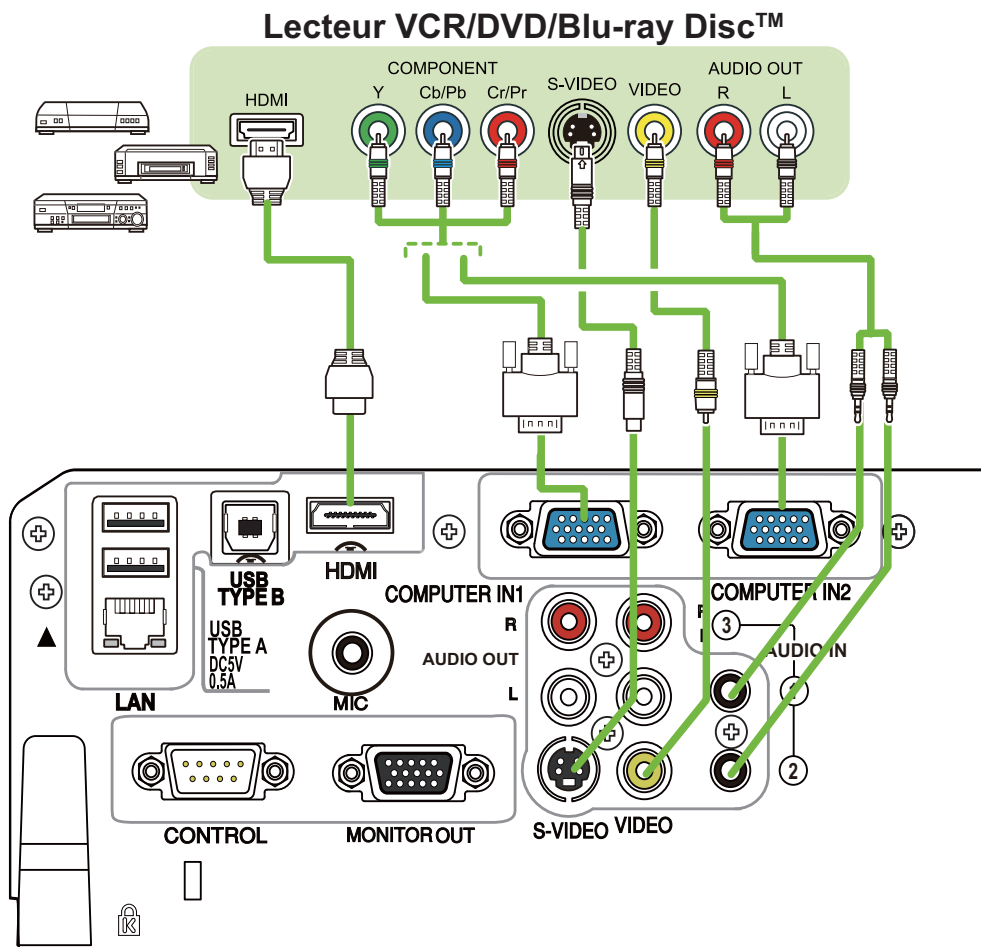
Lecteur VCR/DVD/Blu-ray Disc™

HDMI

COMPONENT

Y

Cb/Pb

Cr/Pr

S-VIDEO

VIDEO

AUDIO OUT

R

L

USB TYPE B

HDMI

COMPUTER IN1

COMPUTER IN2

R

AUDIO OUT

L

USB TYPE A DC5V 0.5A

LAN

MIC

3

AUDIO IN

1

2

CONTROL

MONITOR OUT

S-VIDEO

VIDEO